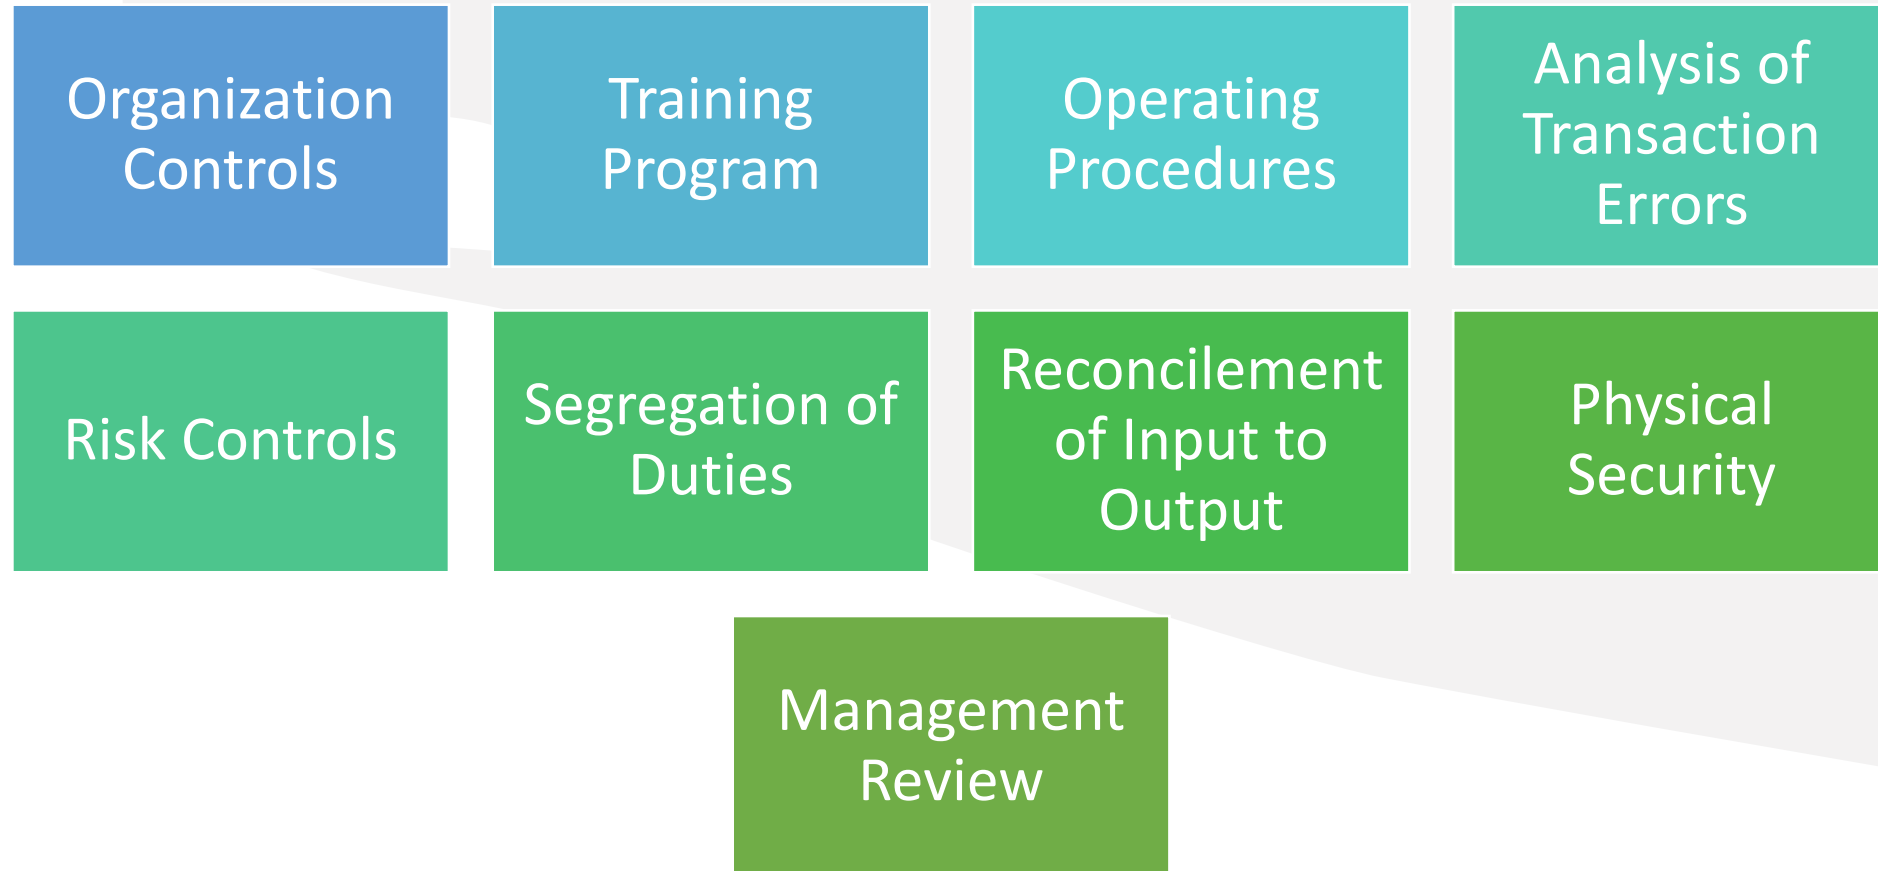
Organization Controls

Training Program

Operating Procedures

Analysis of Transaction Errors

Risk Controls

Segregation of Duties

Reconcilement of Input to Output

Physical Security

Management Review